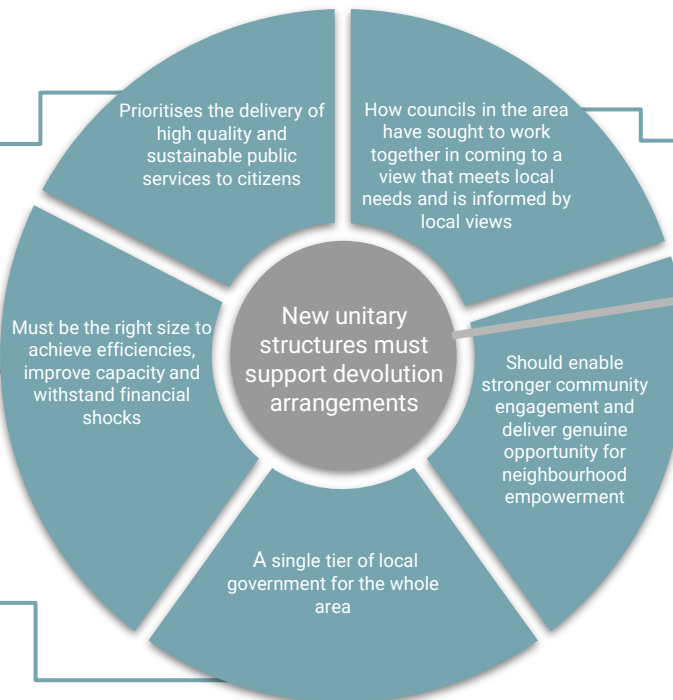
Prioritises the delivery of high quality and sustainable public services to citizens

How councils in the area have sought to work together in coming to a view that meets local needs and is informed by local views

Must be the right size to achieve efficiencies, improve capacity and withstand financial shocks

New unitary structures must support devolution arrangements

Should enable stronger community engagement and deliver genuine opportunity for neighbourhood empowerment

A single tier of local government for the whole area